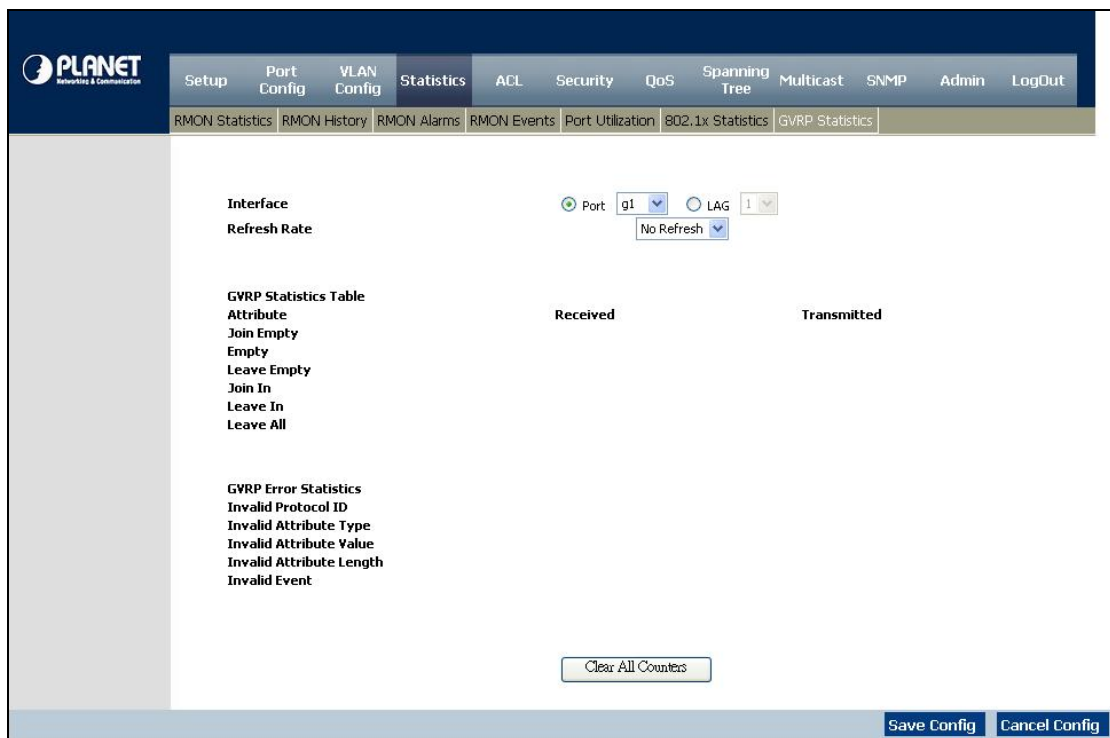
PLANET
Networking & Communication

Setup | Port Config | VLAN Config | Statistics | ACL | Security | QoS | Spanning Tree | Multicast | SNMP | Admin | LogOut

RMON Statistics | RMON History | RMON Alarms | RMON Events | Port Utilization | 802.1x Statistics | GVRP Statistics

Interface Port g1 LAG 1
Refresh Rate No Refresh

GVRP Statistics Table

| Attribute | Received | Transmitted |
|---|---|---|
| Join Empty | | |
| Empty | | |
| Leave Empty | | |
| Join In | | |
| Leave In | | |
| Leave All | | |

GVRP Error Statistics
Invalid Protocol ID
Invalid Attribute Type
Invalid Attribute Value
Invalid Attribute Length
Invalid Event

Clear All Counters

Save Config Cancel Config